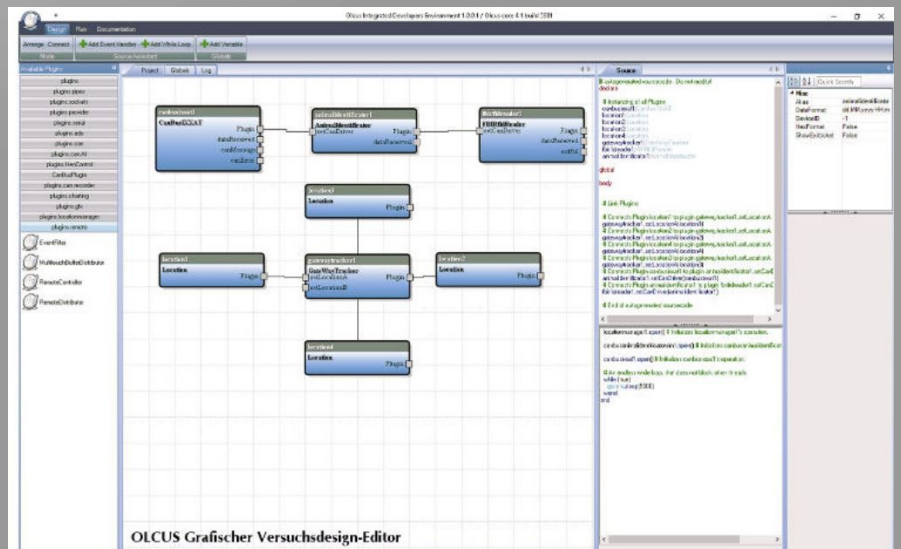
Olcus Integrated Developers Environment 1.0.0.1 / Olcus core 4.1 build 3391

Design Run Documentation

Arrange Connect Add Event Handler Add While Loop Add Variable

Available Plugins

plugins
plugins.pipes
plugins.toolkits
plugins.psexec
plugins.serial
plugins.ads
plugins.can
plugins.canAll
plugins.filesControl
CanBusPlugin
plugins.can.recorder
plugins.charting
plugins.gfx
plugins.locationmanager
plugins.remote

EventFilter
HotTouchButtonDistributor
RemoteController
RemoteDistributor

Project Globals Log

CanBusECUAT
Plugin

ActiveIdentSender
Plugin

FRBDBReader
Plugin

Location
Plugin

Location
Plugin

GateWayTracker
Plugin

Location
Plugin

Location
Plugin

OLCUS Grafischer Versuchsdesign-Editor

Source

Misc
Alias
DateFormat
DeviceID -1
HexFormat False
ShowEditorButtons False